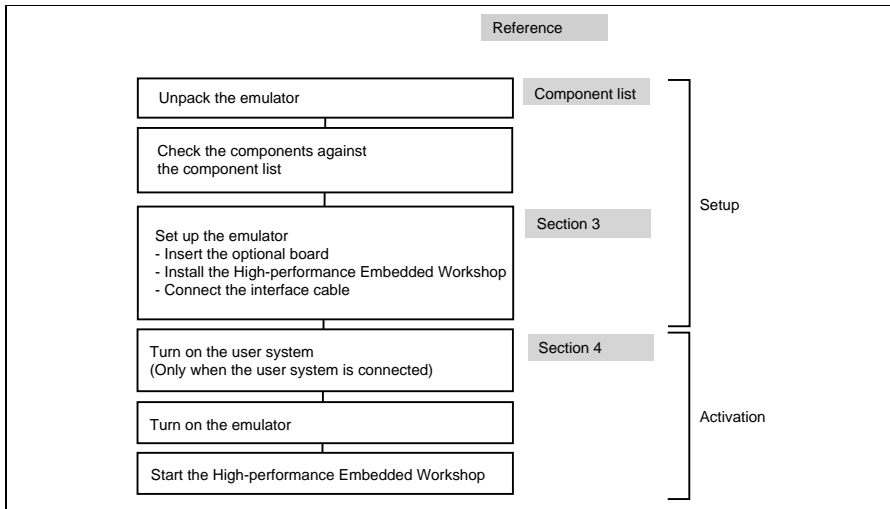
Reference

Unpack the emulator

Component list

Check the components against the component list

Set up the emulator
- Insert the optional board
- Install the High-performance Embedded Workshop
- Connect the interface cable

Section 3

Setup

Turn on the user system
(Only when the user system is connected)

Section 4

Turn on the emulator

Activation

Start the High-performance Embedded Workshop